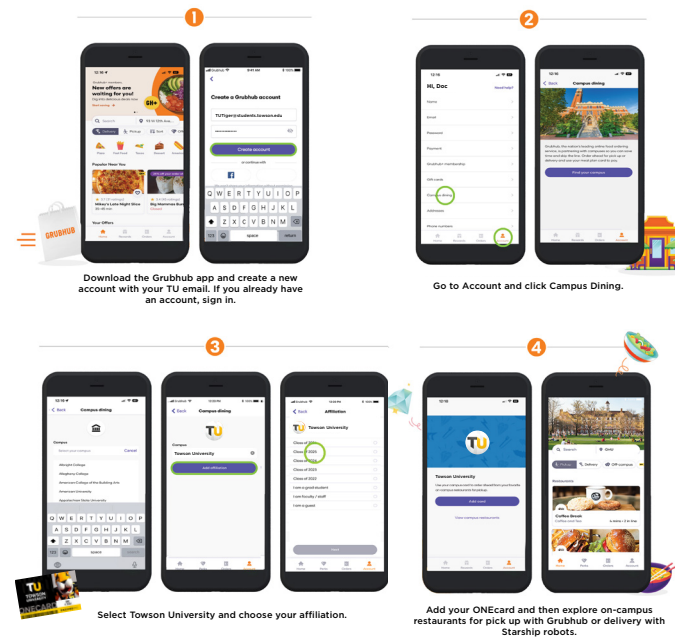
1

New offers are waiting for you!

Popular Near You

Your Offers

Create a Grubhub account

TUTiger@students.towson.edu

Create account

GRUBHUB

Download the Grubhub app and create a new account with your TU email. If you already have an account, sign in.

2

Hi, Doc

Need help?

Name

Email

Password

Payment

Grubhub+ membership

Gift cards

Campus dining

Addresses

Phone numbers

Campus dining

Find your campus

Go to Account and click Campus Dining.

3

Campus dining

Cancel

Campus dining

Towson University

Add affiliation

Affiliation

Towson University

Class of 2025

I am a grad student

I am faculty / staff

I am a guest

Select Towson University and choose your affiliation.

4

Towson University

Add card

Coffee Break

Add your ONEcard and then explore on-campus restaurants for pick up with Grubhub or delivery with Starship robots.